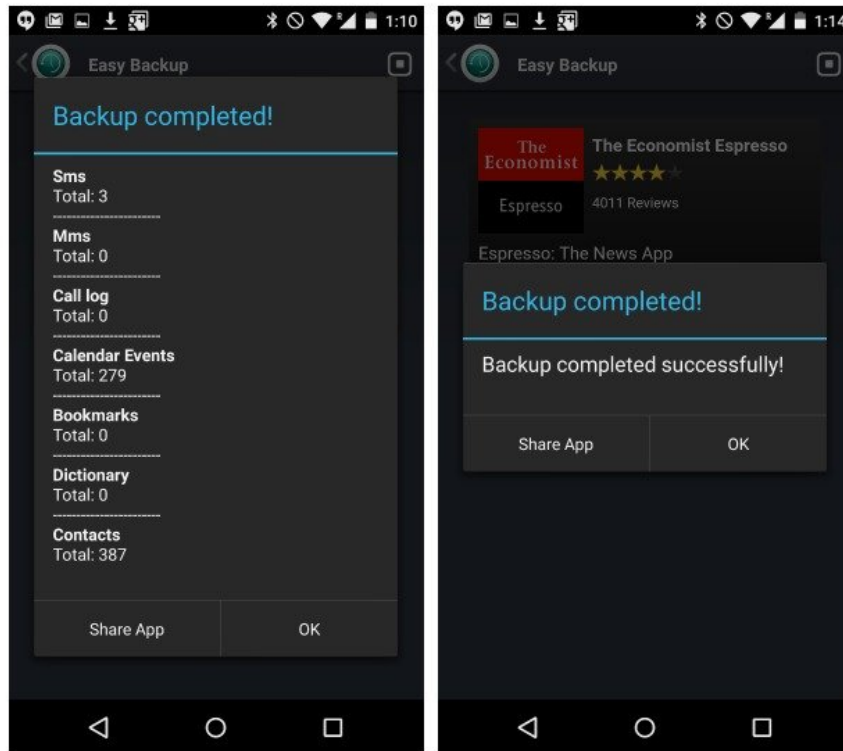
1:10

Easy Backup

Backup completed!

Sms
Total: 3
--------------------
Mms
Total: 0
--------------------
Call log
Total: 0
--------------------
Calendar Events
Total: 279
--------------------
Bookmarks
Total: 0
--------------------
Dictionary
Total: 0
--------------------
Contacts
Total: 387

Share App | OK

1:14

Easy Backup

The Economist

Espresso

The Economist Espresso

4011 Reviews

Espresso: The News App

Backup completed!

Backup completed successfully!

Share App | OK